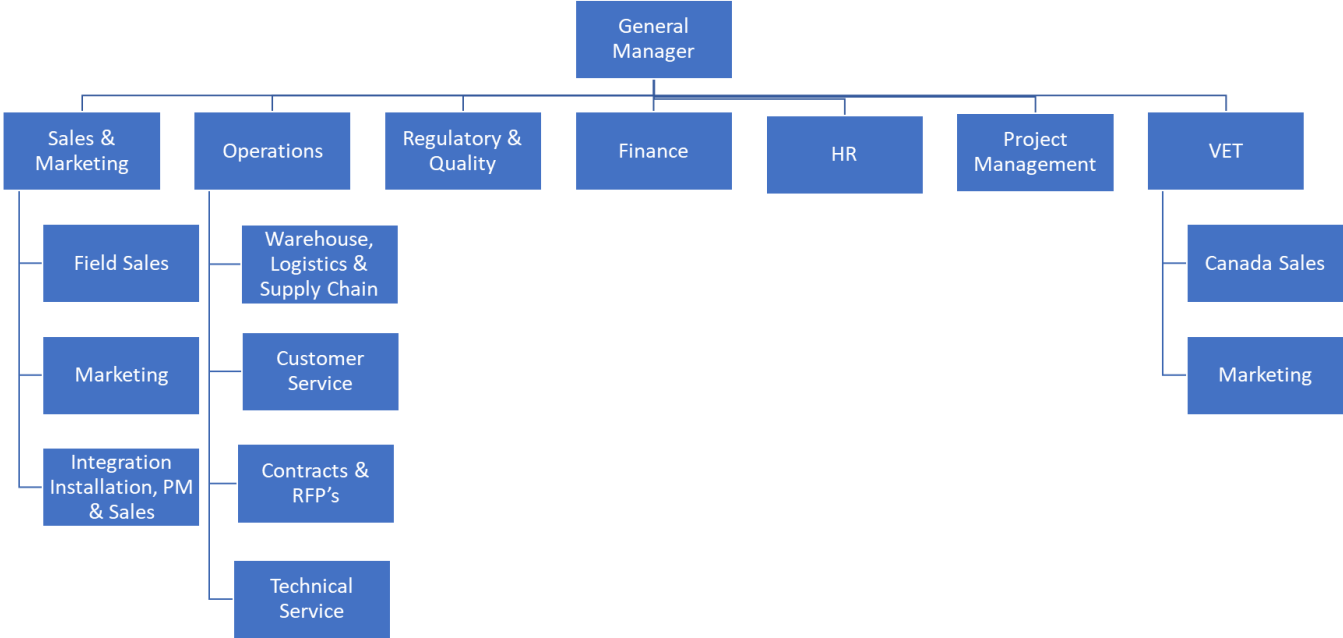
General Manager

Sales & Marketing

Operations

Regulatory & Quality

Finance

HR

Project Management

VET

Field Sales

Marketing

Integration Installation, PM & Sales

Warehouse, Logistics & Supply Chain

Customer Service

Contracts & RFP’s

Technical Service

Canada Sales

Marketing